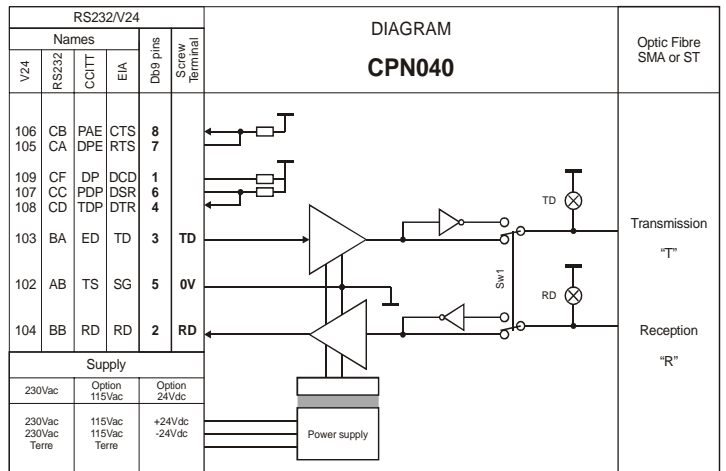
| RS232/V24 | | | | | |
|---|---|---|---|---|---|
| Names | | | | | |
| V24 | RS232 | CCITT | EIA | Db9 pins | Screw Terminal |
| 106 | CB | PAE | CTS | 8 | |
| 105 | CA | DPE | RTS | 7 | |
| 109 | CF | DP | DCD | 1 | |
| 107 | CC | PDP | DSR | 6 | |
| 108 | CD | TDP | DTR | 4 | |
| 103 | BA | ED | TD | 3 | TD |
| 102 | AB | TS | SG | 5 | 0V |
| 104 | BB | RD | RD | 2 | RD |

Supply

| 230Vac | Option 115Vac | Option 24Vdc |
|---|---|---|
| 230Vac 230Vac Terre | 115Vac 115Vac Terre | +24Vdc -24Vdc |

DIAGRAM

CPN040

TD

RD

Sw1

Power supply

Optic Fibre SMA or ST

Transmission

"T"

Reception

"R"